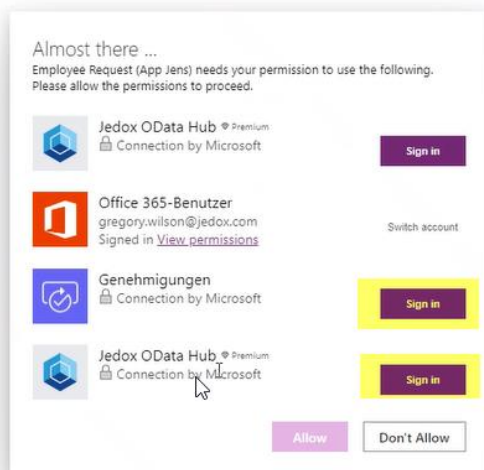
Almost there ...
Employee Request (App Jens) needs your permission to use the following. Please allow the permissions to proceed.

Jedox OData Hub Premium
Connection by Microsoft
Sign in

Office 365-Benutzer
gregory.wilson@jedox.com
Signed in View permissions
Switch account

Genehmigungen
Connection by Microsoft
Sign in

Jedox OData Hub Premium
Connection by Microsoft
Sign in

Allow
Don't Allow